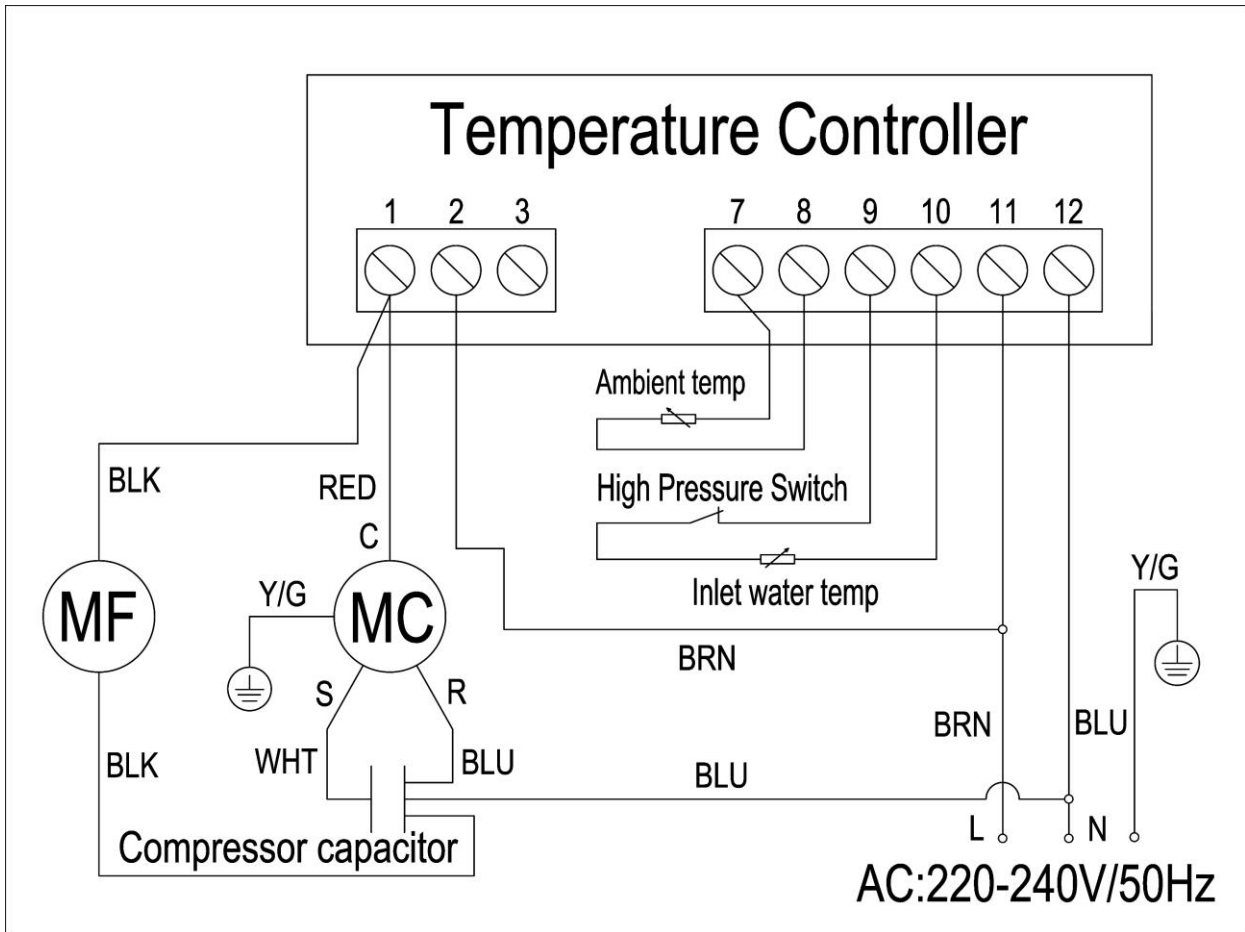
Temperature Controller

1 2 3

7 8 9 10 11 12

Ambient temp

High Pressure Switch

Inlet water temp

BLK

RED

C

Y/G

MF

MC

S

R

WHT

BLU

BLK

Compressor capacitor

BRN

BRN

BLU

BLU

Y/G

L

N

AC:220-240V/50Hz